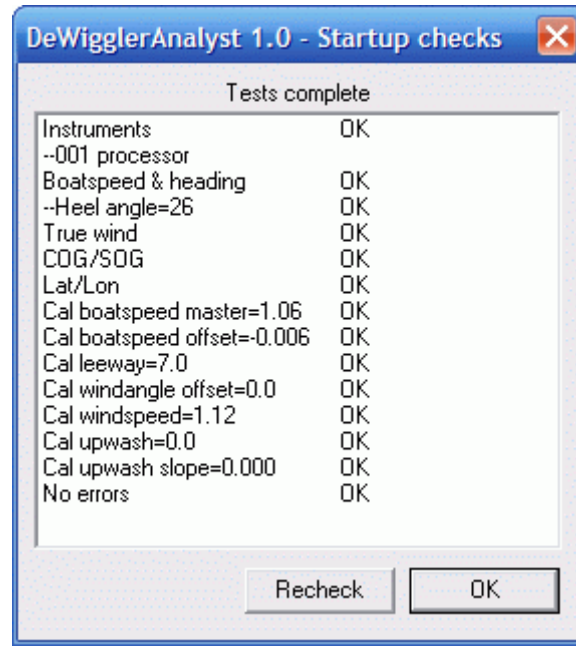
DeWigglerAnalyst 1.0 - Startup checks

Tests complete

| | |
|---|---|
| Instruments | OK |
| --001 processor | |
| Boatspeed & heading | OK |
| --Heel angle=26 | OK |
| True wind | OK |
| COG/SOG | OK |
| Lat/Lon | OK |
| Cal boatspeed master=1.06 | OK |
| Cal boatspeed offset=-0.006 | OK |
| Cal leeway=7.0 | OK |
| Cal windangle offset=0.0 | OK |
| Cal windspeed=1.12 | OK |
| Cal upwash=0.0 | OK |
| Cal upwash slope=0.000 | OK |
| No errors | OK |

Recheck OK